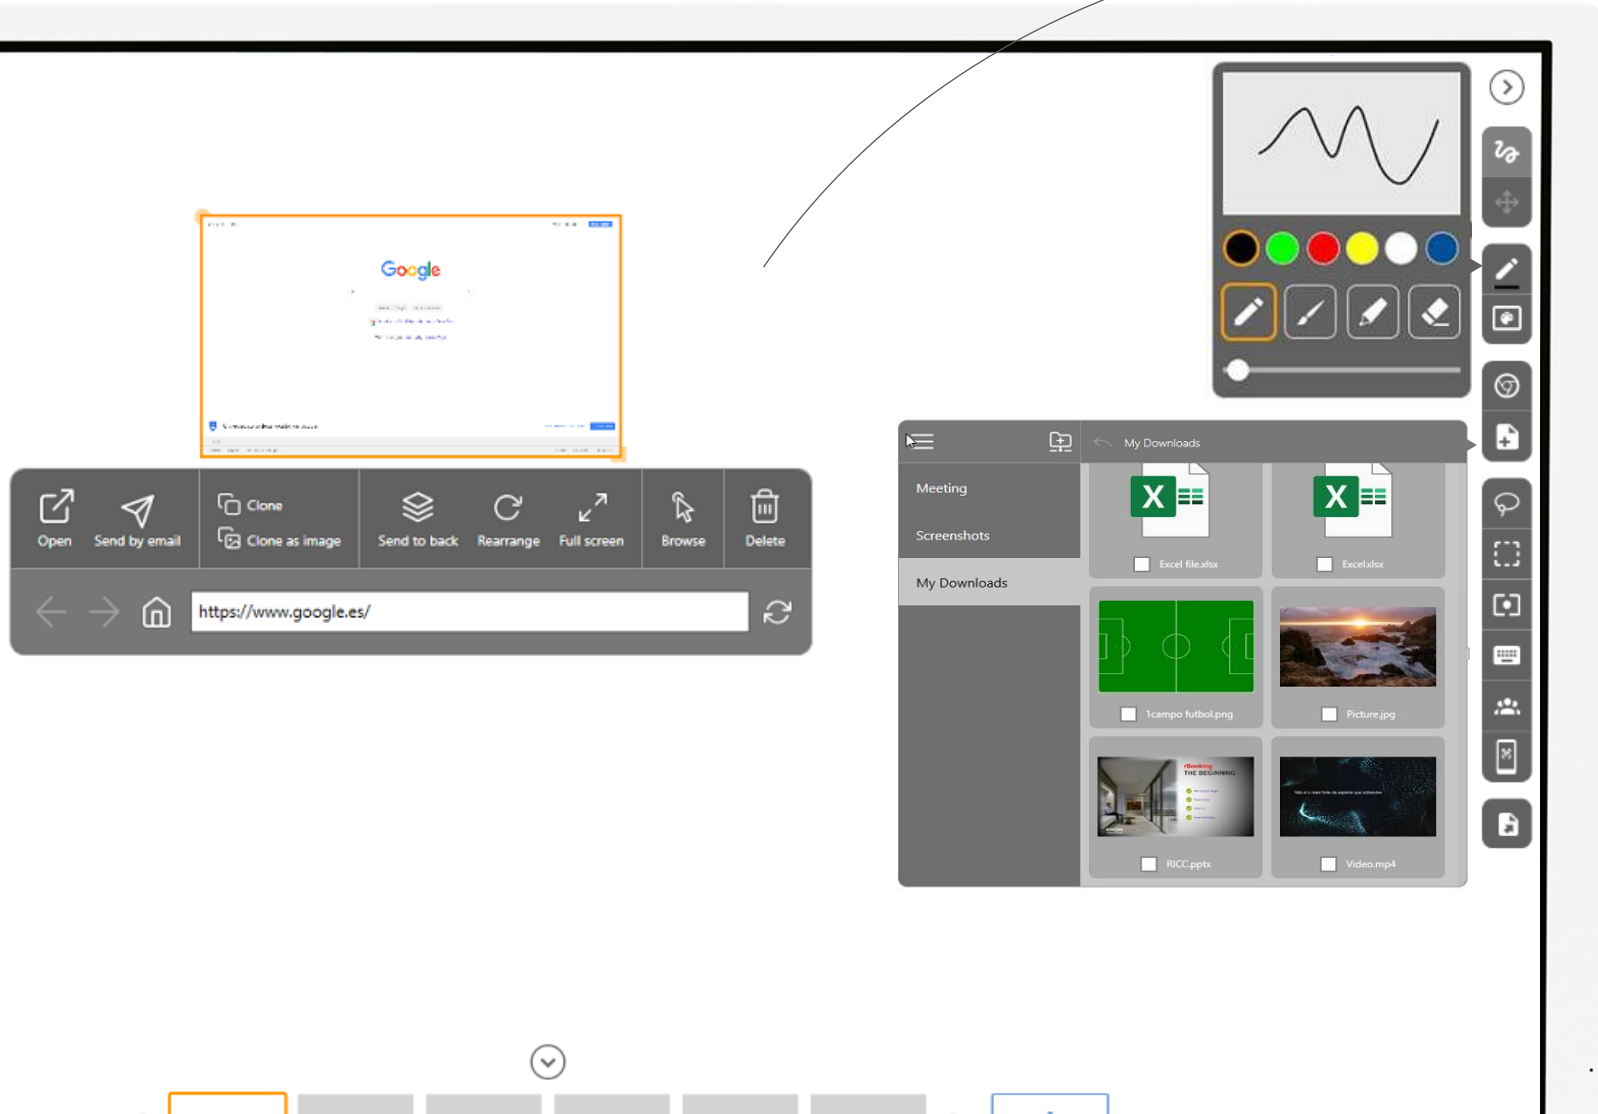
Google

Open
Send by email
Clone
Clone as image
Send to back
Rearrange
Full screen
Browse
Delete

https://www.google.es/

My Downloads
Meeting
Screenshots
My Downloads

Excel file.xlsx
Excel.xlsx
1campo futbol.png
Picture.jpg
RICC.pptx
Video.mp4